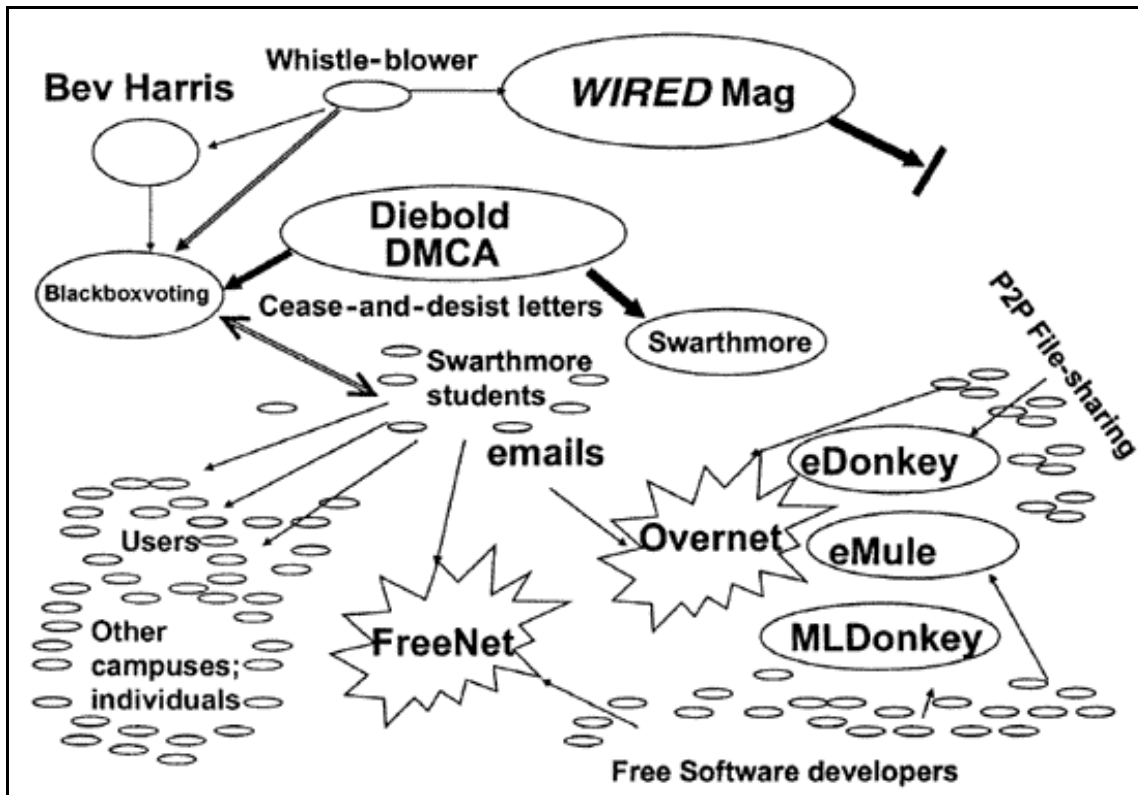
Whistle-blower

Bev Harris

*WIRED* Mag

Diebold DMCA

Blackboxvoting

Cease-and-desist letters

Swarthmore

P2P File-sharing

Swarthmore students

emails

eDonkey

Overnet

eMule

Users

FreeNet

MLDonkey

Other campuses; individuals

Free Software developers